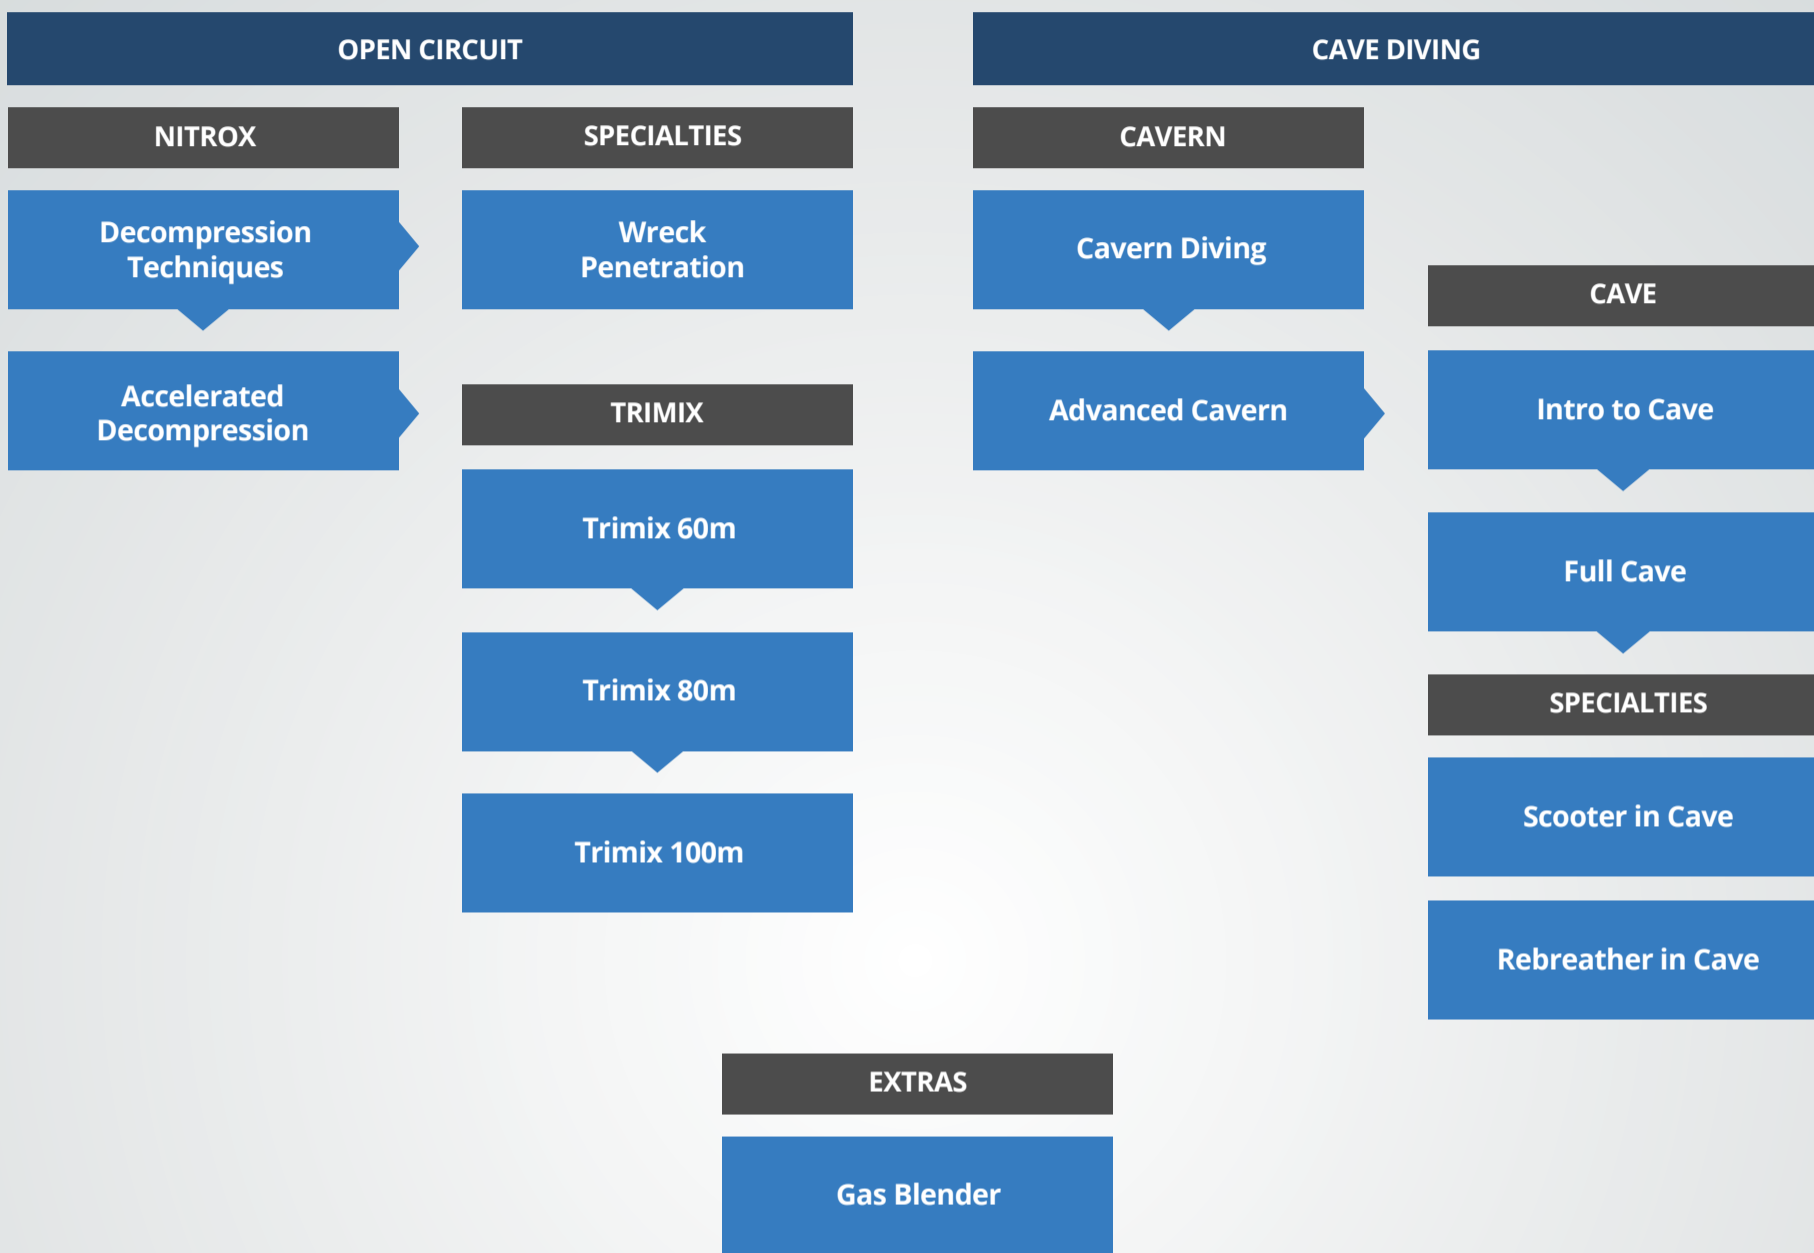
OPEN CIRCUIT

NITROX

Decompression Techniques

Accelerated Decompression

SPECIALTIES

Wreck Penetration

TRIMIX

Trimix 60m

Trimix 80m

Trimix 100m

CAVE DIVING

CAVERN

Cavern Diving

Advanced Cavern

CAVE

Intro to Cave

Full Cave

SPECIALTIES

Scooter in Cave

Rebreather in Cave

EXTRAS

Gas Blender